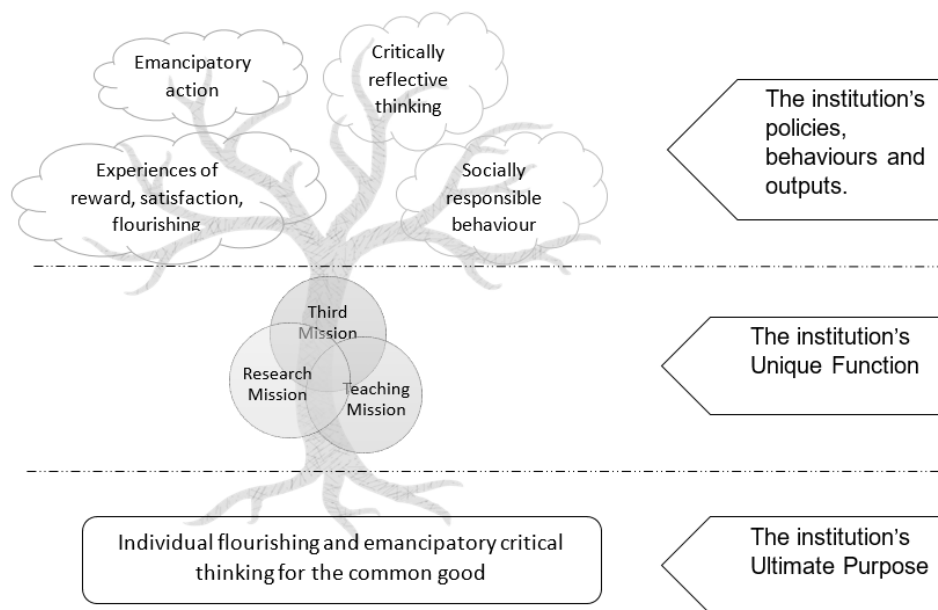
Emancipatory action

Critically reflective thinking

Experiences of reward, satisfaction, flourishing

Socially responsible behaviour

The institution's policies, behaviours and outputs.

Third Mission

Research Mission

Teaching Mission

The institution's Unique Function

Individual flourishing and emancipatory critical thinking for the common good

The institution's Ultimate Purpose